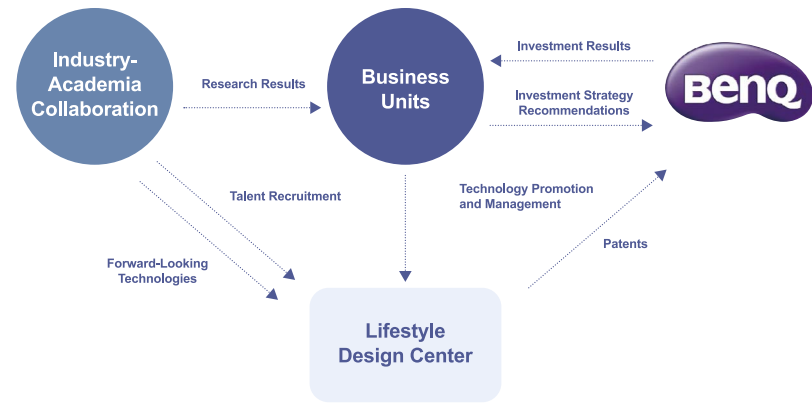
Industry-Academia Collaboration

Research Results

Business Units

Investment Results

Investment Strategy Recommendations

BenQ

Talent Recruitment

Technology Promotion and Management

Forward-Looking Technologies

Patents

Lifestyle Design Center